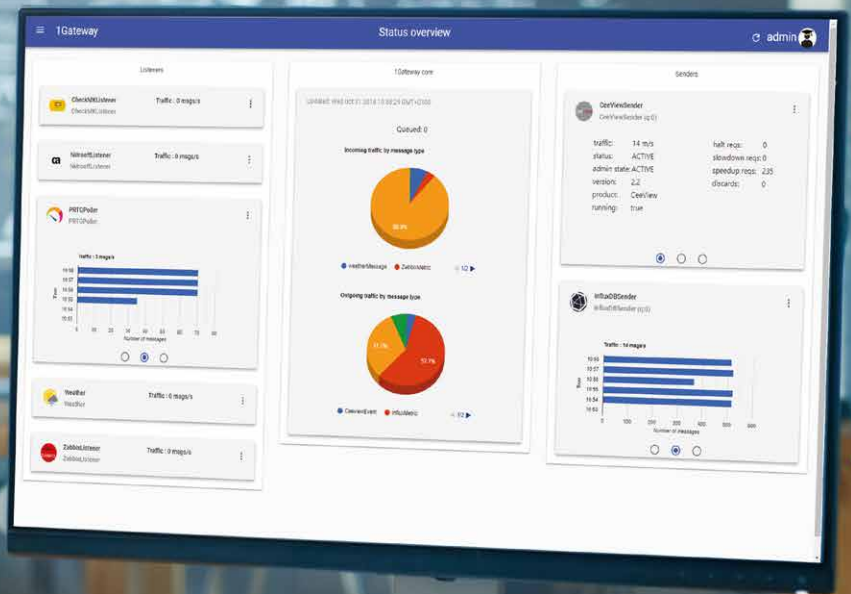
1Gateway

Status overview

admin

Listeners

CheckMKListener
CheckMKListener
Traffic : 0 msgs/s

NetreoRListener
NetreoRListener
Traffic : 0 msgs/s

PRTGPoller
PRTGPoller

Traffic : 5 msgs/s

Time

Number of messages

Weather
Weather
Traffic : 0 msgs/s

ZabbixListener
ZabbixListener
Traffic : 0 msgs/s

1Gateway core

Updated: Wed Oct 31 2018 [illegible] GMT+0100

Queued: 0

Incoming traffic by message type

WeatherMessage
ZabbixMetric
1/2

Outgoing traffic by message type

CeeviewEvent
InfluxMetric
1/2

Senders

CeeViewSender
CeeViewSender (q:0)

traffic: 14 m/s
status: ACTIVE
admin state: ACTIVE
version: 2.2
product: CeeView
running: true

halt reqs: 0
slowdown reqs: 0
speedup reqs: 235
discards: 0

InfluxDBSender
InfluxDBSender (q:0)

Traffic : 14 msgs/s

Time

Number of messages